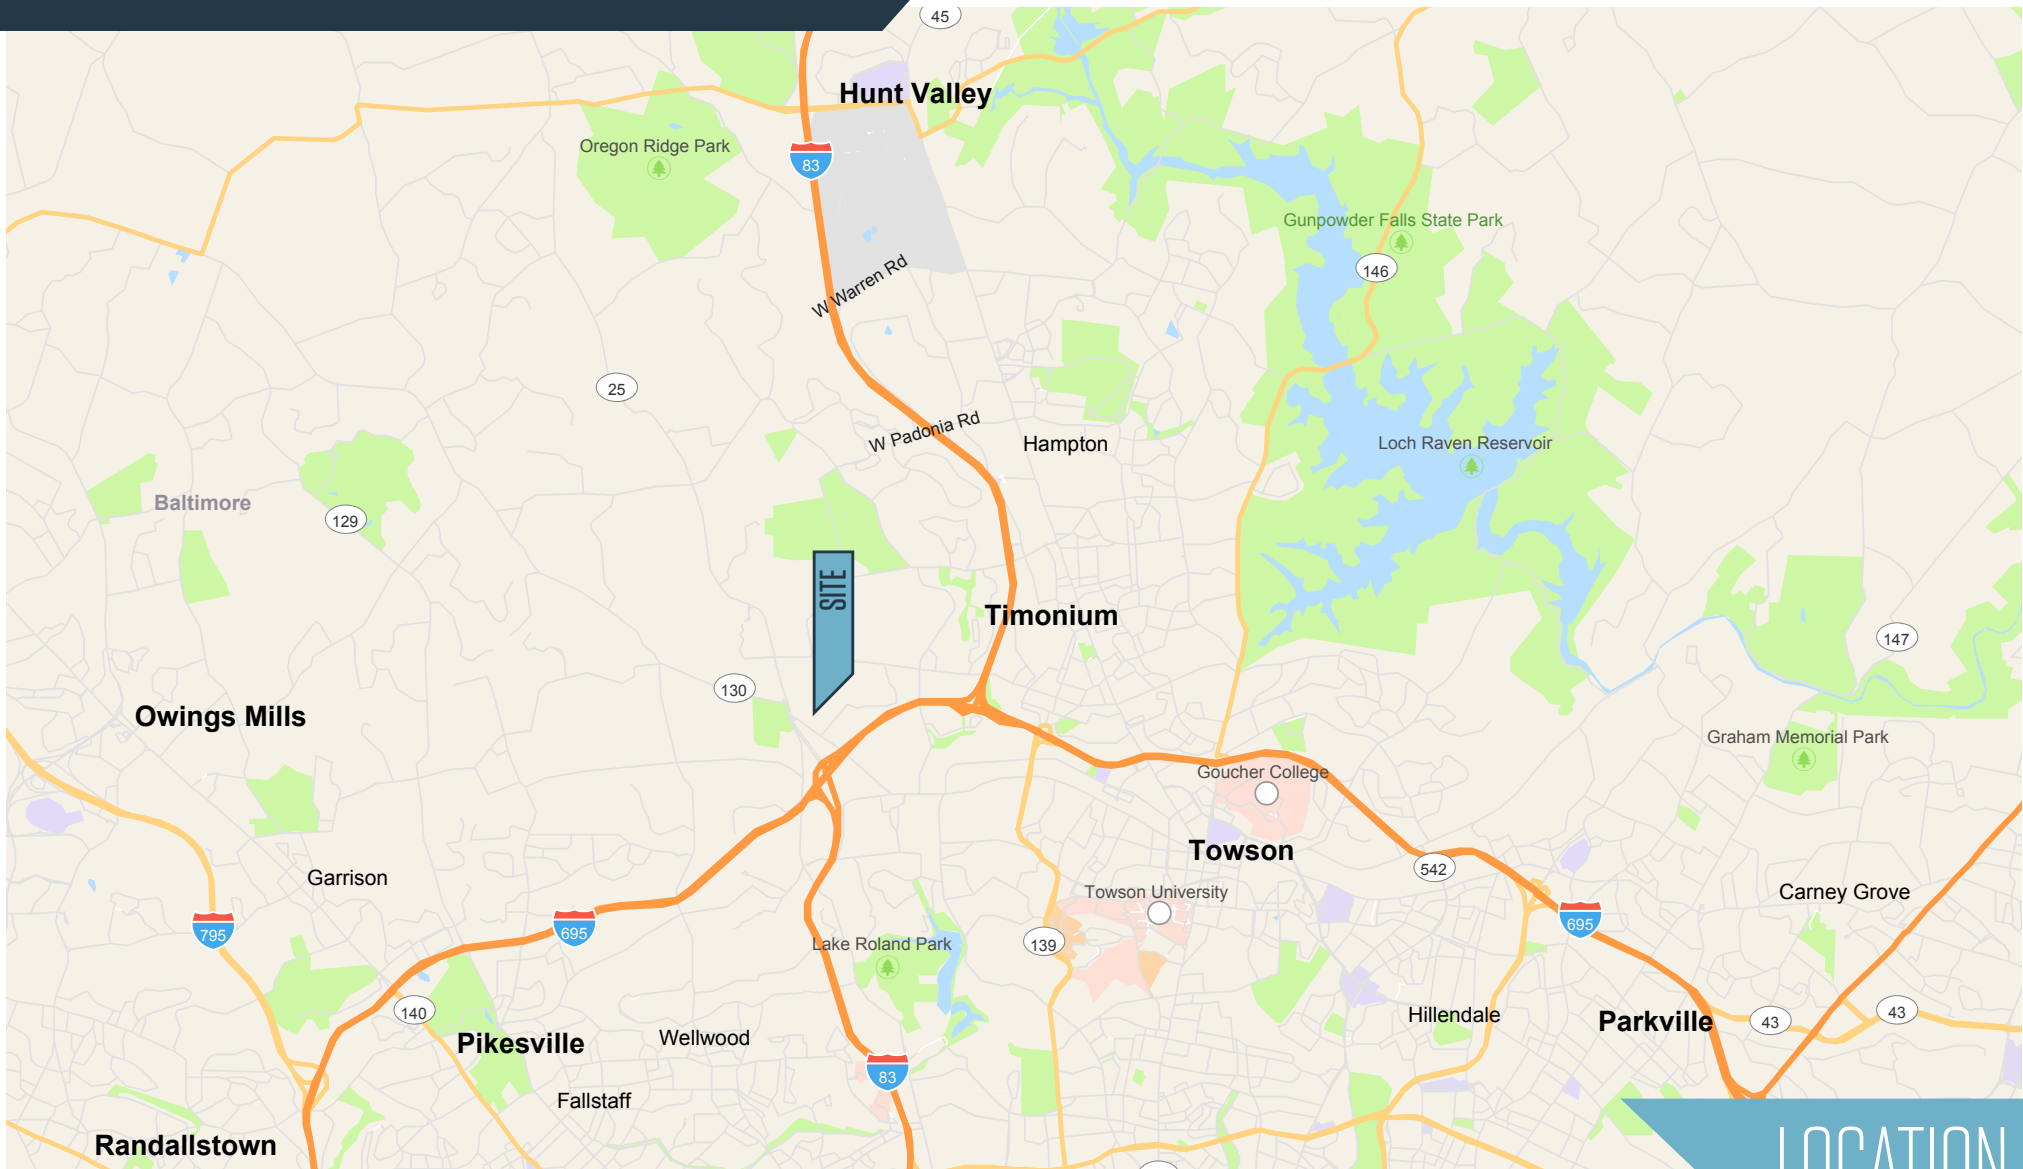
45
Hunt Valley
Oregon Ridge Park
83
Gunpowder Falls State Park
W Warren Rd
146
25
W Padonia Rd
Hampton
Loch Raven Reservoir
Baltimore
129
SITE
Timonium
147
130
Owings Mills
Graham Memorial Park
Goucher College
Towson
542
Garrison
Towson University
Carney Grove
795
695
Lake Roland Park
139
695
140
Hillendale
Parkville
43
43
Pikesville
Wellwood
83
Fallstaff
Randallstown
LOCATION